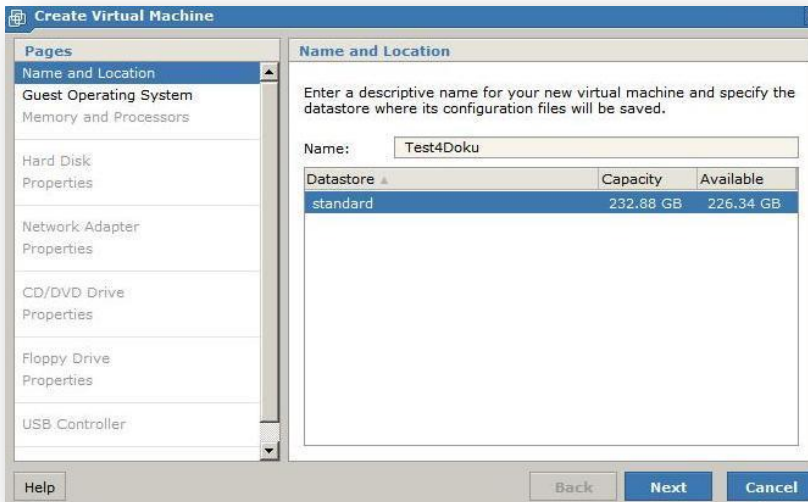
Create Virtual Machine

Pages

Name and Location

Guest Operating System

Memory and Processors

Hard Disk

Properties

Network Adapter

Properties

CD/DVD Drive

Properties

Floppy Drive

Properties

USB Controller

Name and Location

Enter a descriptive name for your new virtual machine and specify the datastore where its configuration files will be saved.

Name: Test4Doku

| Datastore | Capacity | Available |
|---|---|---|
| standard | 232.88 GB | 226.34 GB |

Help

Back

Next

Cancel